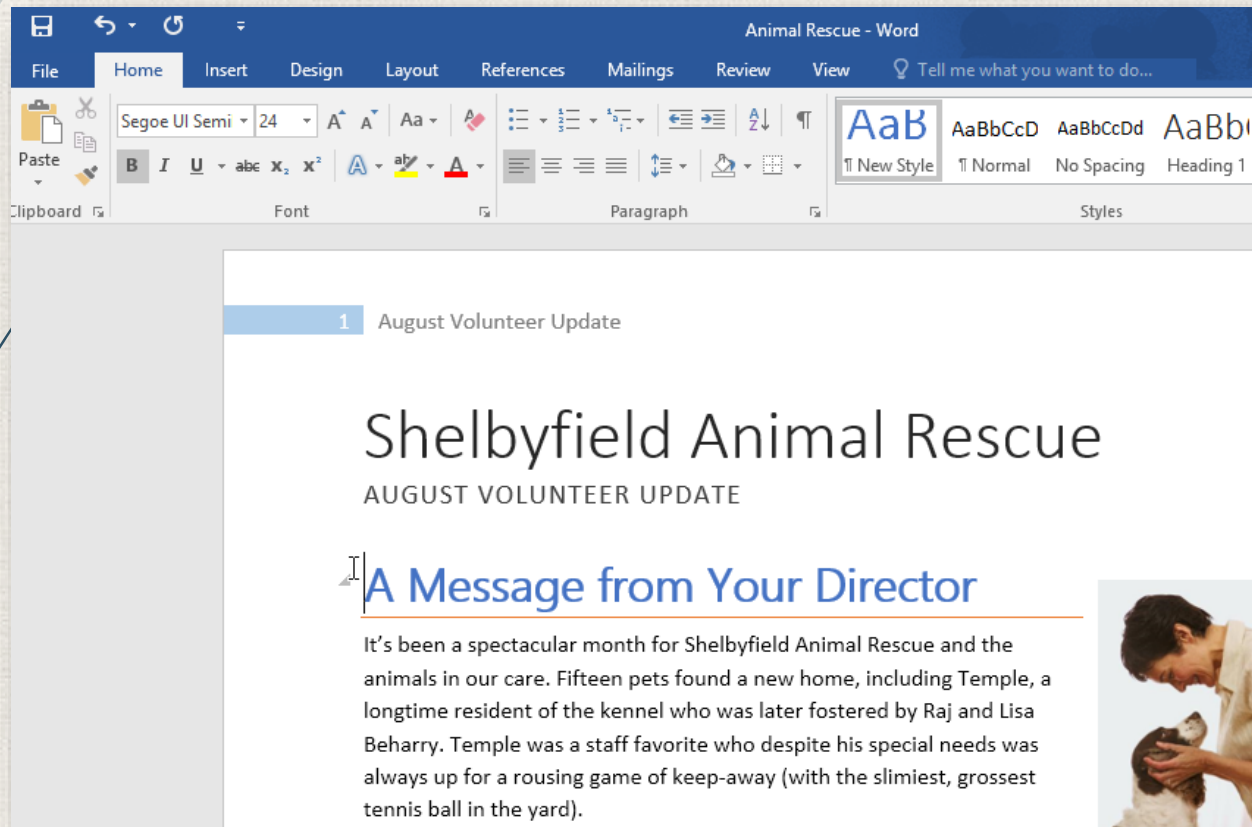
Animal Rescue - Word

File Home Insert Design Layout References Mailings Review View Tell me what you want to do...

Paste
Clipboard

Segoe UI Semi 24
Aa
B I U abc $x_2$ $x^2$
A
Font

Paragraph

AaB ¶ New Style
AaBbCcD ¶ Normal
AaBbCcDd No Spacing
AaBb Heading 1
Styles

1 August Volunteer Update

Shelbyfield Animal Rescue
AUGUST VOLUNTEER UPDATE

A Message from Your Director

It’s been a spectacular month for Shelbyfield Animal Rescue and the animals in our care. Fifteen pets found a new home, including Temple, a longtime resident of the kennel who was later fostered by Raj and Lisa Beharry. Temple was a staff favorite who despite his special needs was always up for a rousing game of keep-away (with the slimiest, grossest tennis ball in the yard).